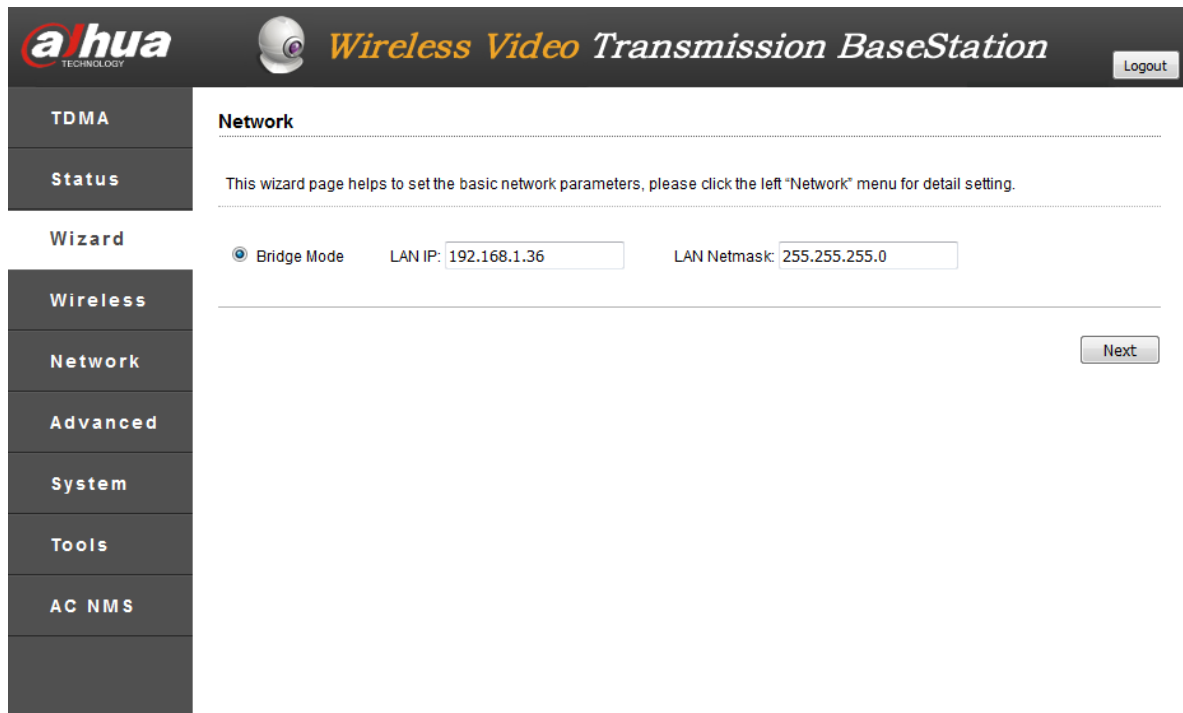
alhua
TECHNOLOGY

Wireless Video Transmission BaseStation

Logout

TDMA
Status
Wizard
Wireless
Network
Advanced
System
Tools
AC NMS

Network

This wizard page helps to set the basic network parameters, please click the left "Network" menu for detail setting.

Bridge Mode LAN IP: 192.168.1.36 LAN Netmask: 255.255.255.0

Next